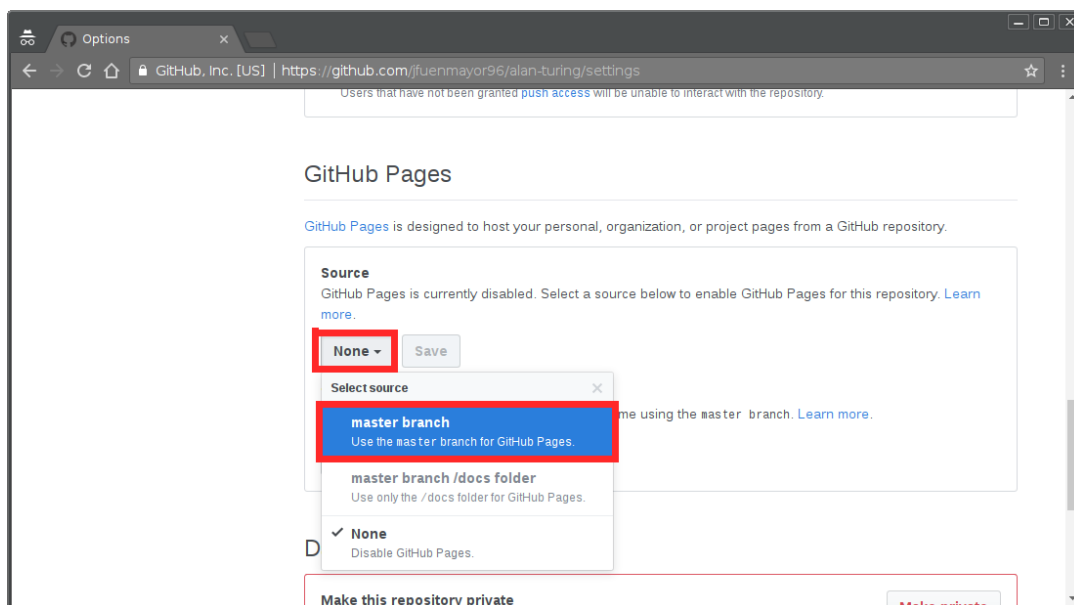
Options

GitHub, Inc. [US] | https://github.com/jfuenmayor96/alan-turing/settings

Users that have not been granted push access will be unable to interact with the repository.

GitHub Pages

GitHub Pages is designed to host your personal, organization, or project pages from a GitHub repository.

Source

GitHub Pages is currently disabled. Select a source below to enable GitHub Pages for this repository. Learn more.

None ▾ Save

Select source ×

master branch
Use the master branch for GitHub Pages.

me using the master branch. Learn more.

master branch /docs folder
Use only the /docs folder for GitHub Pages.

✓ None
Disable GitHub Pages.

D

Make this repository private

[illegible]